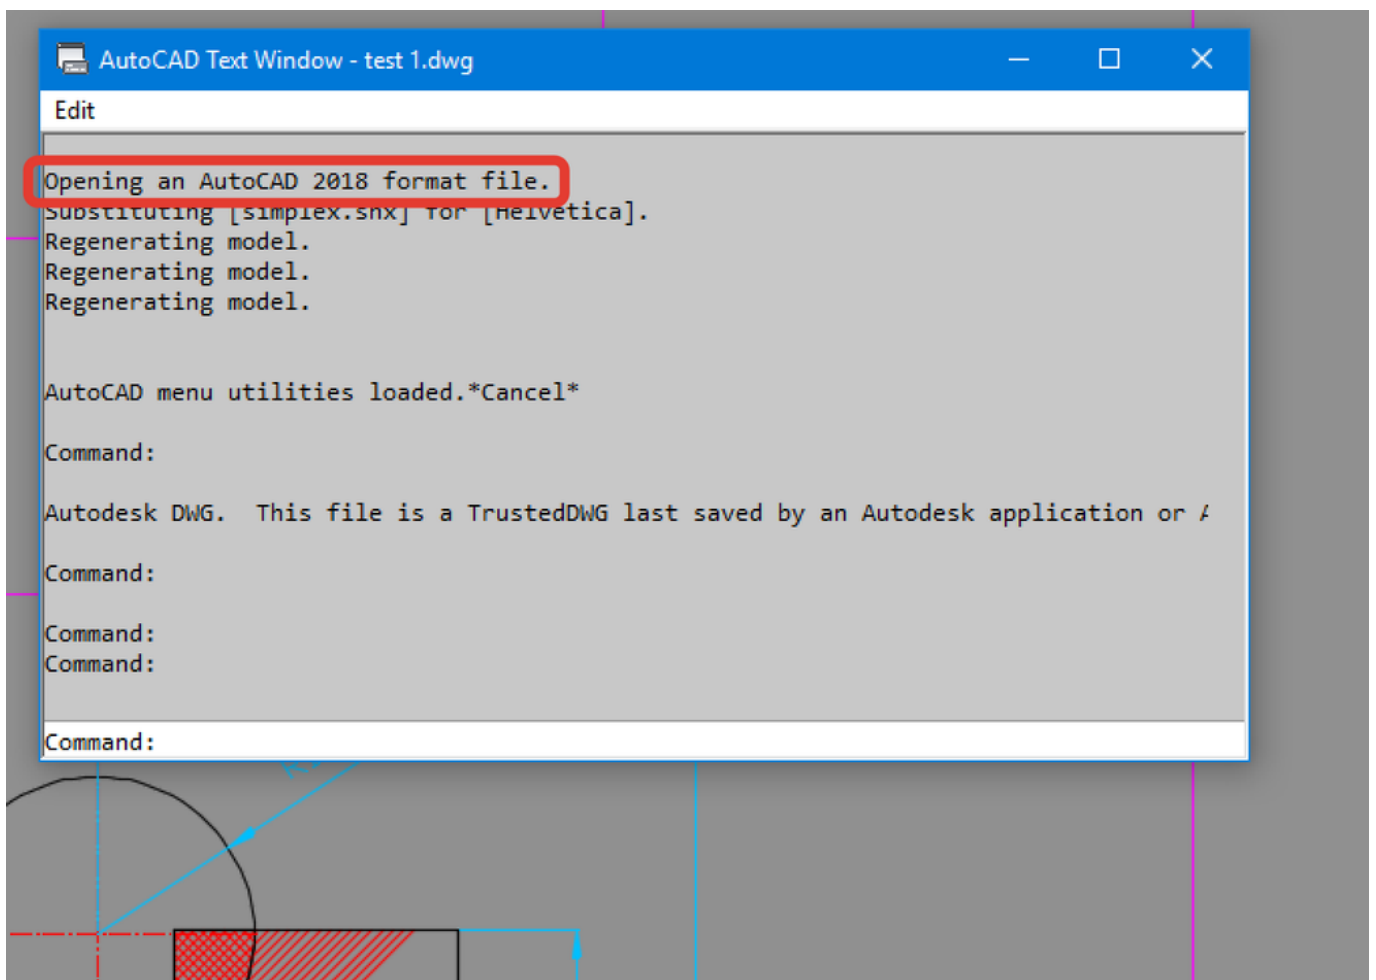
AutoCAD Text Window - test 1.dwg

Edit

Opening an AutoCAD 2018 format file.
Substituting [simplex.shx] for [Helvetica].
Regenerating model.
Regenerating model.
Regenerating model.

AutoCAD menu utilities loaded.*Cancel*

Command:

Autodesk DWG. This file is a TrustedDWG last saved by an Autodesk application or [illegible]

Command:

Command:
Command:

Command: